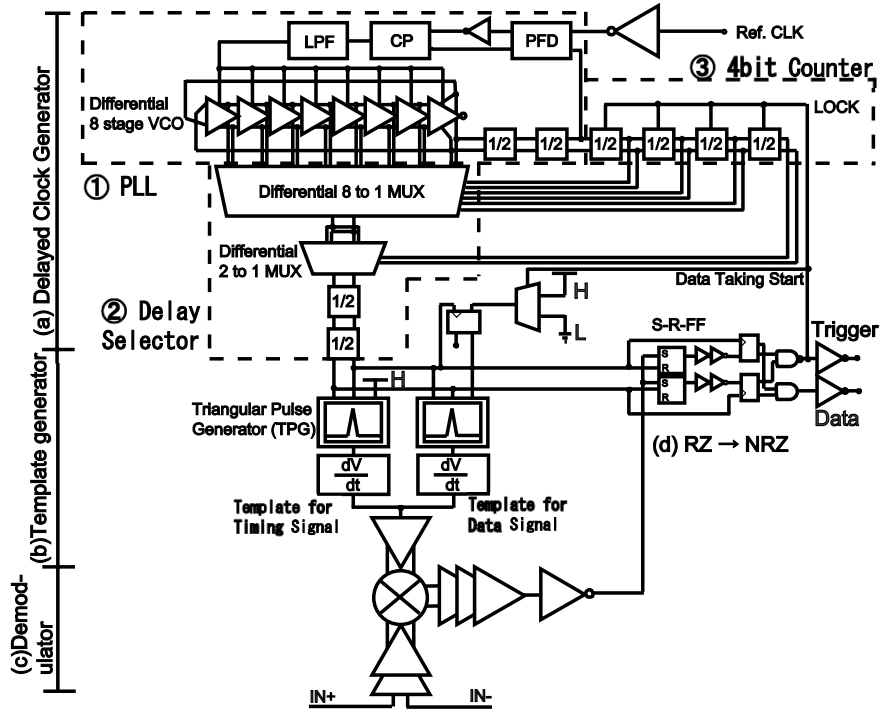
LPF
CP
PFD
Ref. CLK
③ 4bit Counter
Differential 8 stage VCO
LOCK
1/2
1/2
1/2
1/2
1/2
1/2
(a) Delayed Clock Generator
① PLL
Differential 8 to 1 MUX
Differential 2 to 1 MUX
1/2
1/2
② Delay Selector
Data Taking Start
H
L
S-R-FF
S
R
S
R
Trigger
Data
(b)Template generator
H
Triangular Pulse Generator (TPG)
$\frac{dV}{dt}$
$\frac{dV}{dt}$
(d) RZ → NRZ
Template for Timing Signal
Template for Data Signal
(c)Demodulator
IN+
IN-